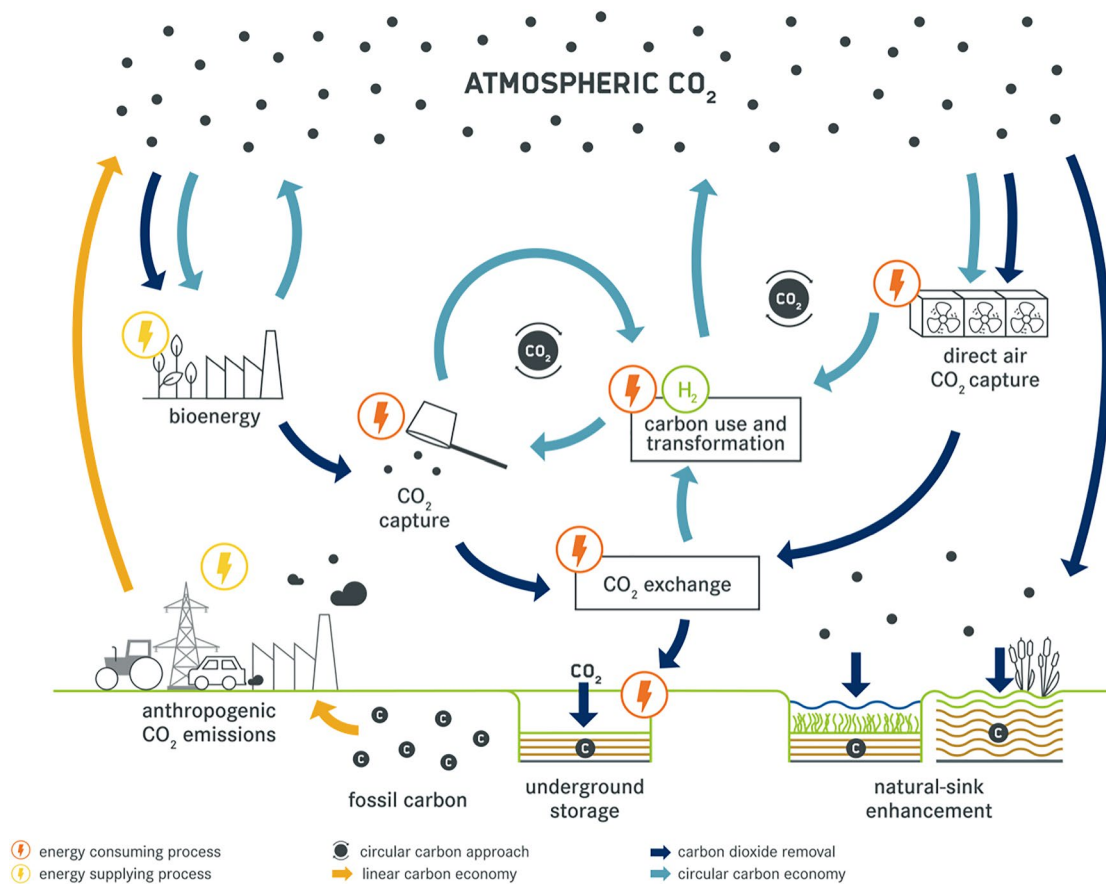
ATMOSPHERIC $CO_2$

$CO_2$

$CO_2$

bioenergy

$H_2$

carbon use and transformation

direct air $CO_2$ capture

$CO_2$ capture

$CO_2$ exchange

$CO_2$

C

C

C

C

C

C

C

C

C

anthropogenic $CO_2$ emissions

fossil carbon

underground storage

natural-sink enhancement

energy consuming process
energy supplying process

circular carbon approach
linear carbon economy

carbon dioxide removal
circular carbon economy